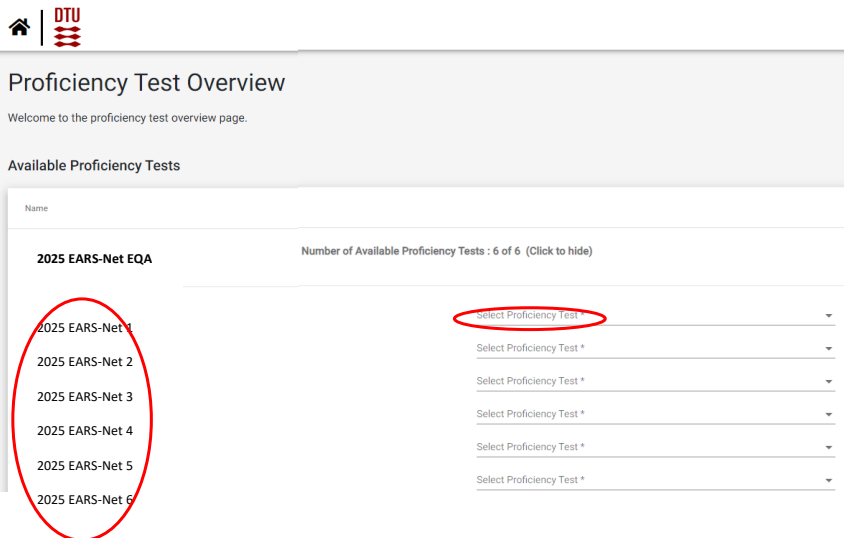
DTU

Proficiency Test Overview

Welcome to the proficiency test overview page.

Available Proficiency Tests

Name

2025 EARS-Net EQA

Number of Available Proficiency Tests : 6 of 6 (Click to hide)

2025 EARS-Net 1

Select Proficiency Test *

2025 EARS-Net 2

Select Proficiency Test *

2025 EARS-Net 3

Select Proficiency Test *

2025 EARS-Net 4

Select Proficiency Test *

2025 EARS-Net 5

Select Proficiency Test *

2025 EARS-Net 6

Select Proficiency Test *